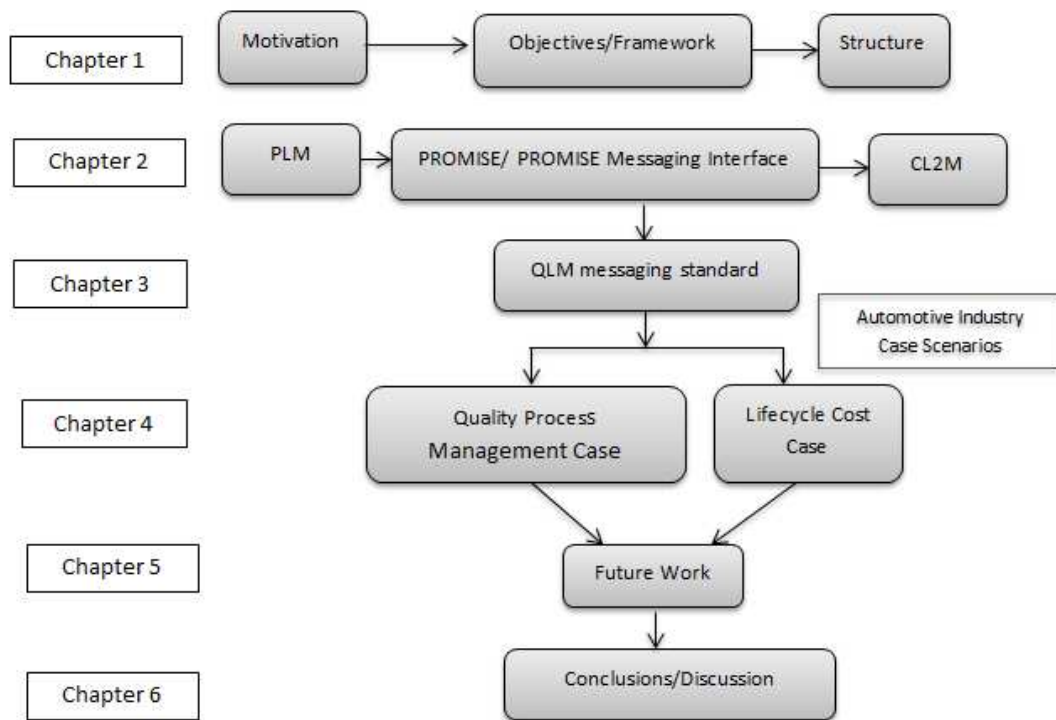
Chapter 1

Motivation

Objectives/Framework

Structure

Chapter 2

PLM

PROMISE/ PROMISE Messaging Interface

CL2M

Chapter 3

QLM messaging standard

Automotive Industry Case Scenarios

Chapter 4

Quality ProcesS Management Case

Lifecycle Cost Case

Chapter 5

Future Work

Chapter 6

Conclusions/Discussion